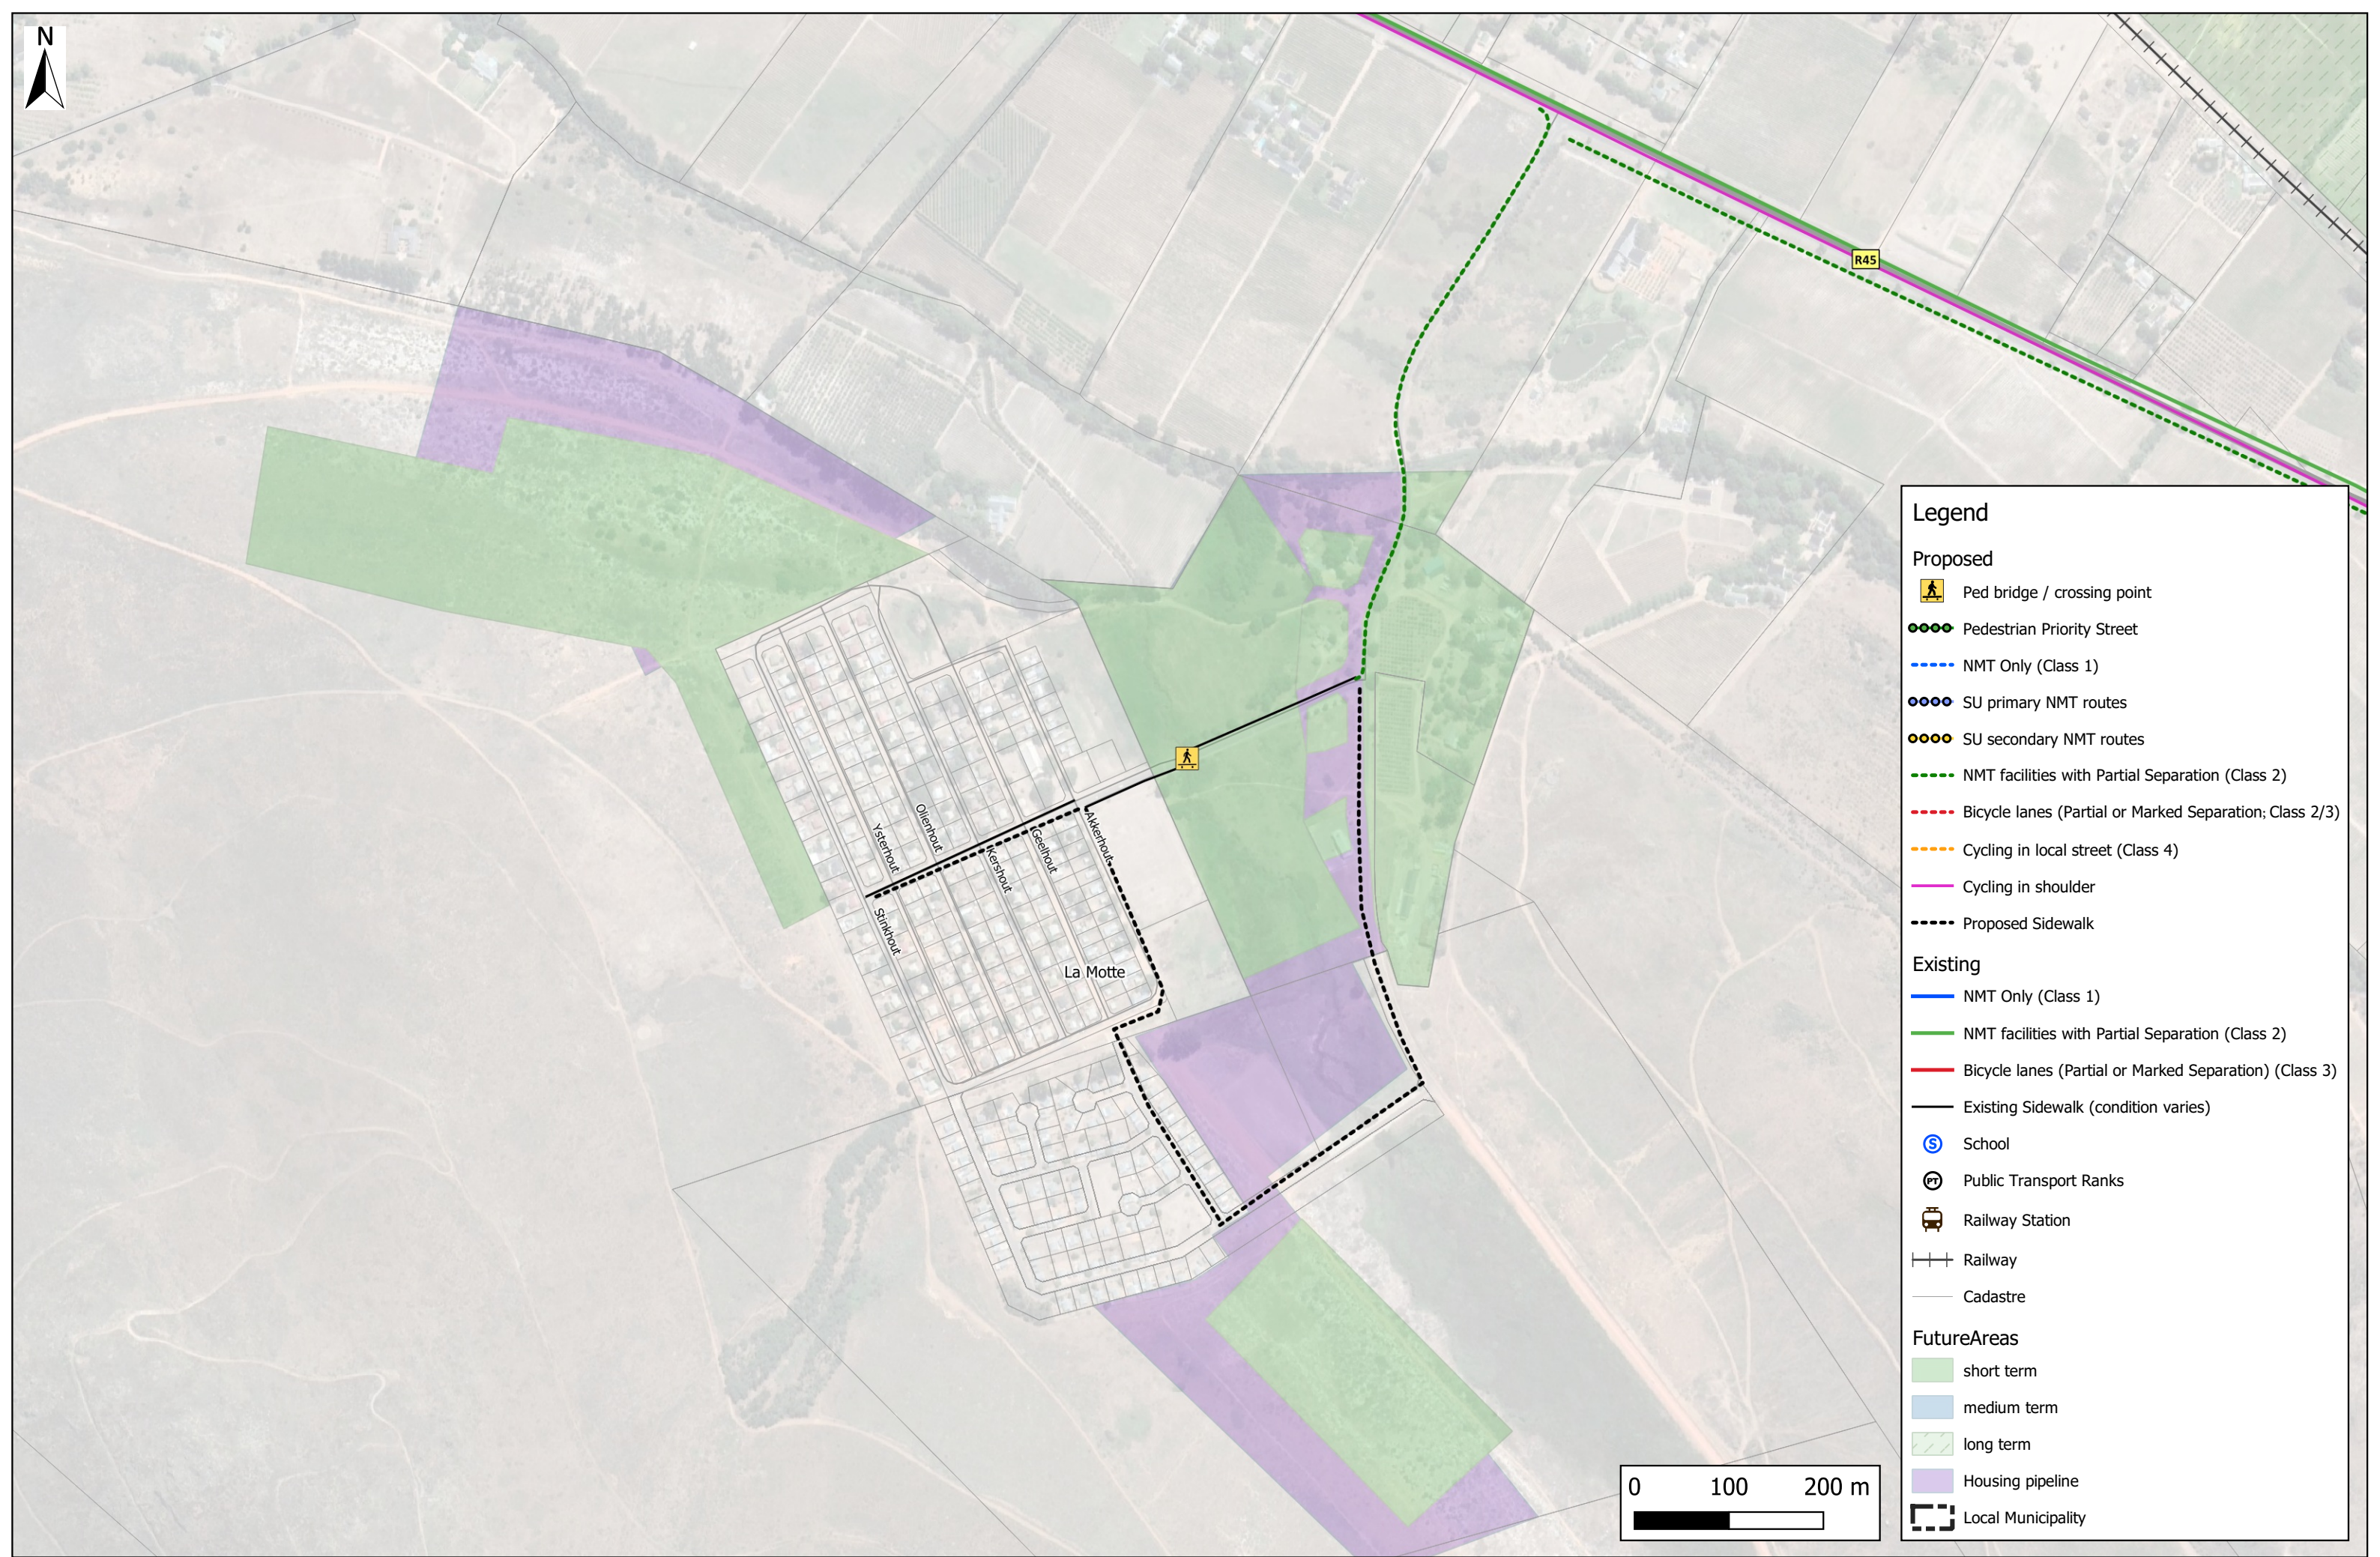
N

R45

Olienhout
Ysterhout
Kershout
Geelhout
Akkerhout
Stinkhout
La Motte

Legend
Proposed
Ped bridge / crossing point
Pedestrian Priority Street
NMT Only (Class 1)
SU primary NMT routes
SU secondary NMT routes
NMT facilities with Partial Separation (Class 2)
Bicycle lanes (Partial or Marked Separation; Class 2/3)
Cycling in local street (Class 4)
Cycling in shoulder
Proposed Sidewalk
Existing
NMT Only (Class 1)
NMT facilities with Partial Separation (Class 2)
Bicycle lanes (Partial or Marked Separation) (Class 3)
Existing Sidewalk (condition varies)
School
Public Transport Ranks
Railway Station
Railway
Cadastre
FutureAreas
short term
medium term
long term
Housing pipeline
Local Municipality

0 100 200 m